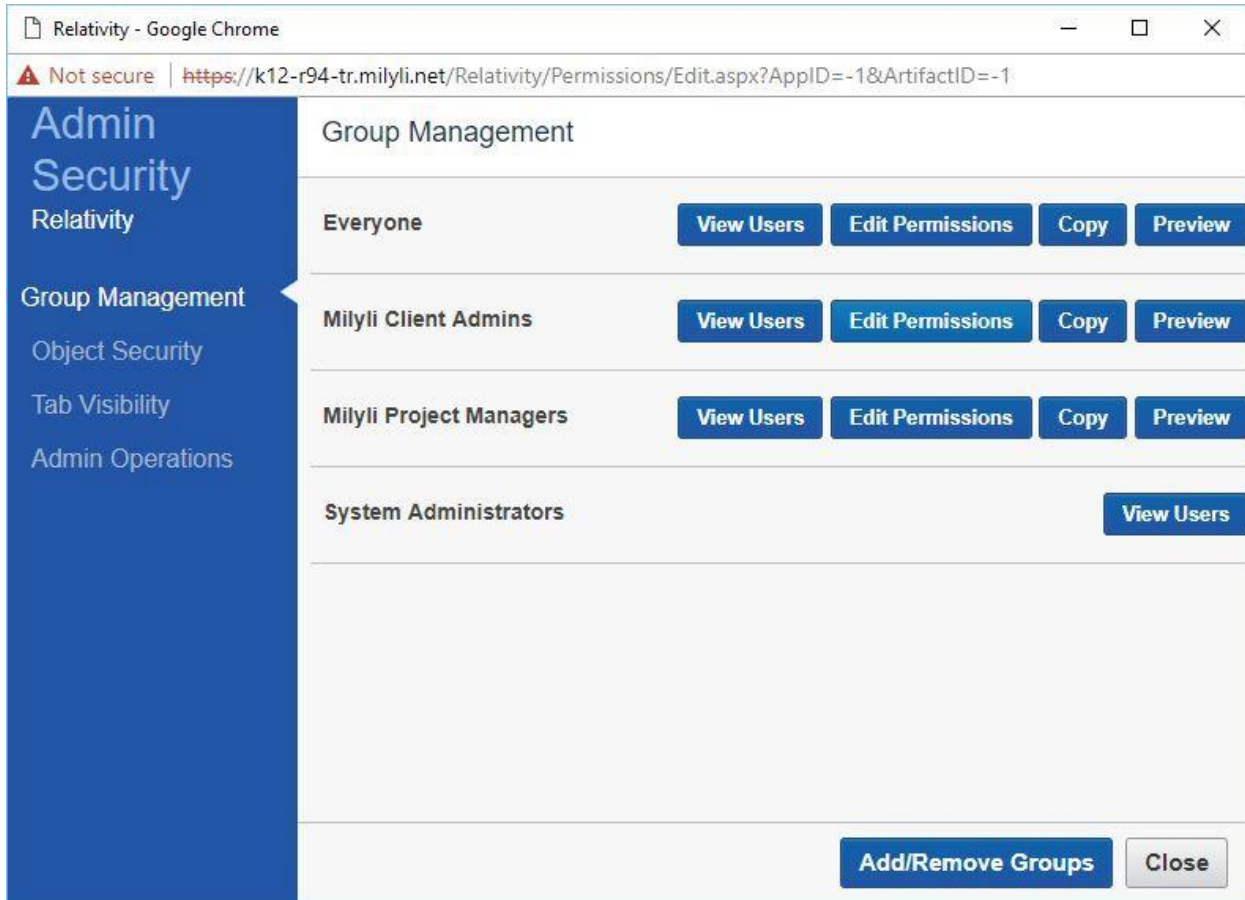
Relativity - Google Chrome

Not secure | https://k12-r94-tr.milyli.net/Relativity/Permissions/Edit.aspx?AppID=-1&ArtifactID=-1

Admin Security
Relativity

Group Management
Object Security
Tab Visibility
Admin Operations

Group Management

Everyone View Users Edit Permissions Copy Preview

Milyli Client Admins View Users Edit Permissions Copy Preview

Milyli Project Managers View Users Edit Permissions Copy Preview

System Administrators View Users

Add/Remove Groups Close